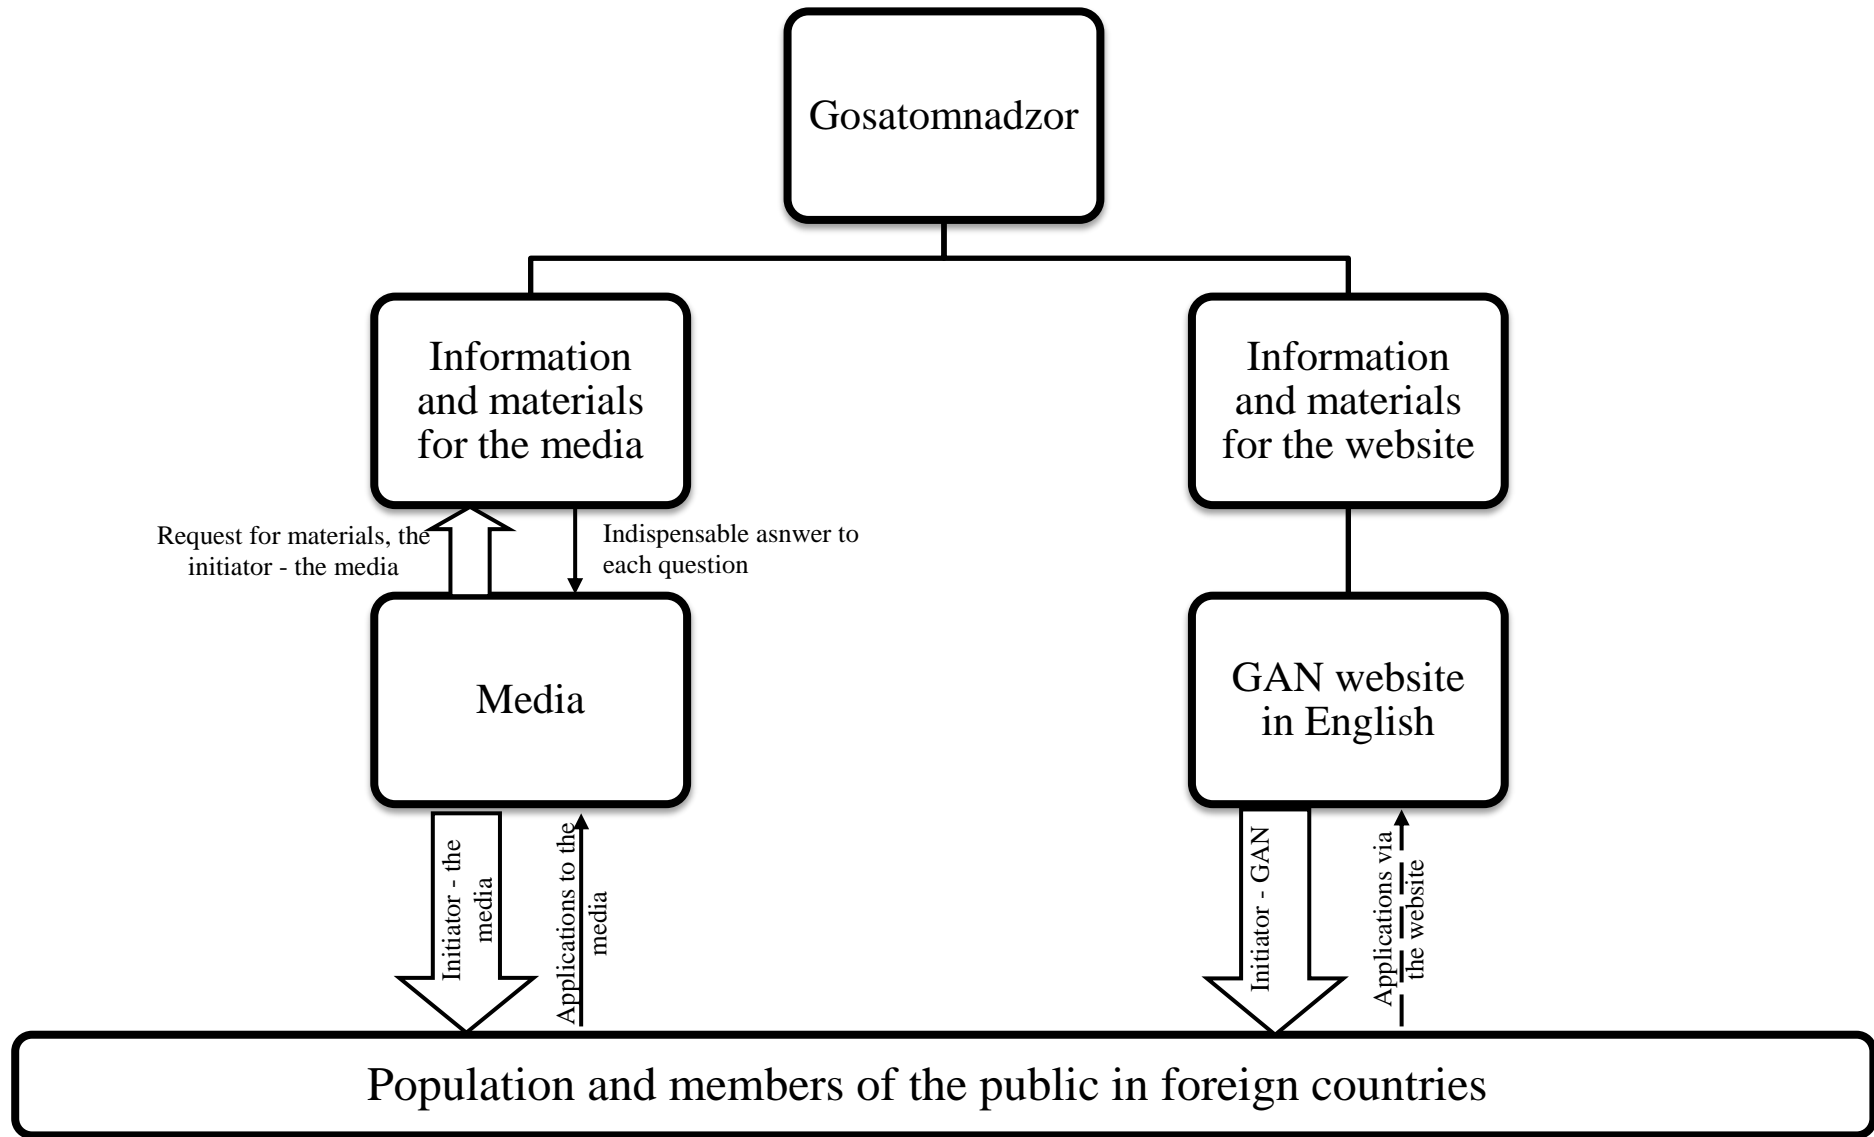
Gosatomnadzor

Information and materials for the media

Information and materials for the website

Request for materials, the initiator - the media

Indispensable asnwer to each question

Media

GAN website in English

Initiator - the media

Applications to the media

Initiator - GAN

Applications via the website

Population and members of the public in foreign countries